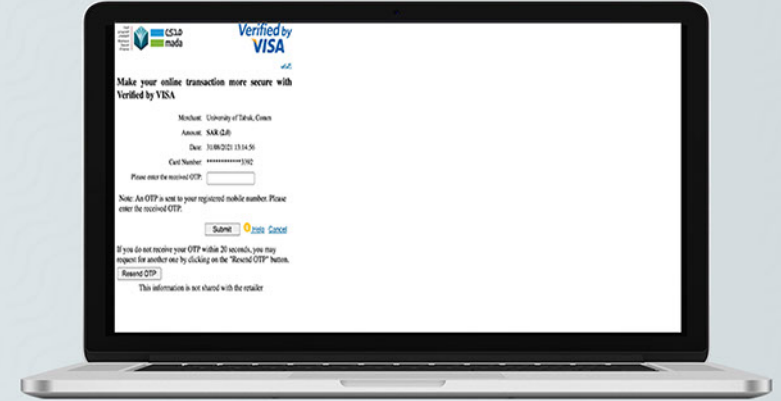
مدى mada

Verified by VISA

Make your online transaction more secure with Verified by VISA

Merchant: University of Tabuk, Comm
Amount: SAR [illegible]
Date: 31/08/2021 13:14:56
Card Number: ************3392
Please enter the received OTP:

Note: An OTP is sent to your registered mobile number. Please enter the received OTP.

Submit Help Cancel

If you do not receive your OTP within 20 seconds, you may request for another one by clicking on the "Resend OTP" button.

Resend OTP

This information is not shared with the retailer